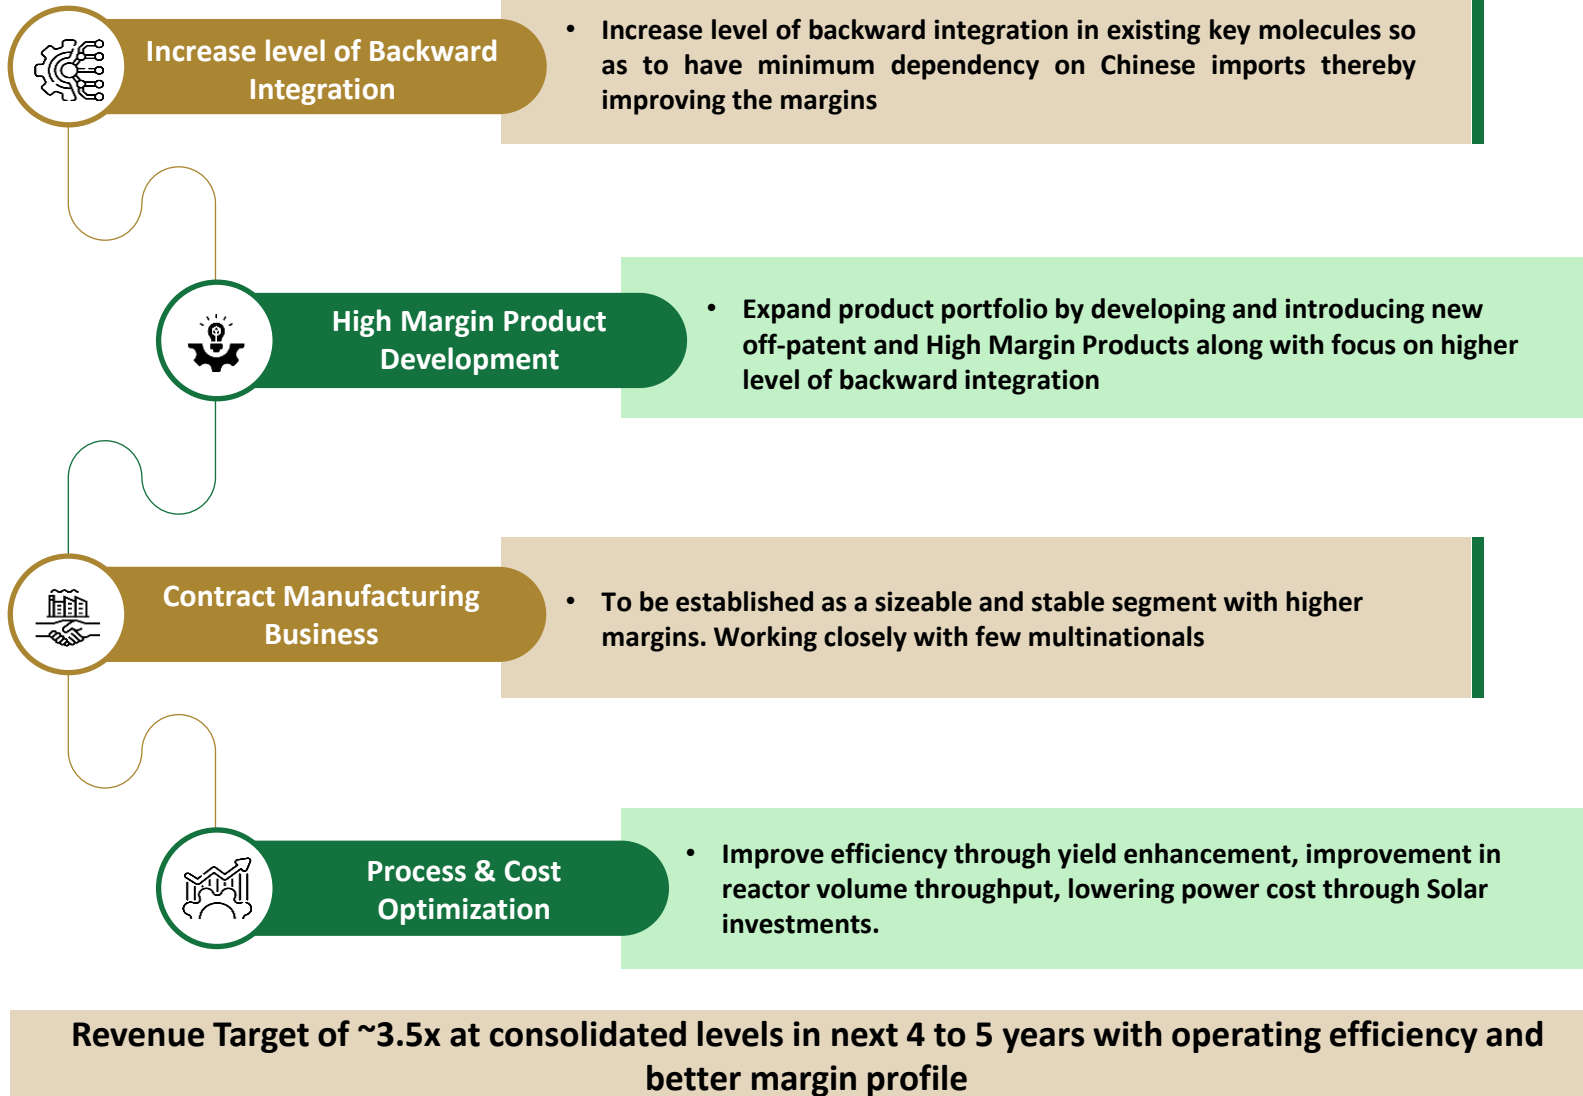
Increase level of Backward Integration

• Increase level of backward integration in existing key molecules so as to have minimum dependency on Chinese imports thereby improving the margins

High Margin Product Development

• Expand product portfolio by developing and introducing new off-patent and High Margin Products along with focus on higher level of backward integration

Contract Manufacturing Business

• To be established as a sizeable and stable segment with higher margins. Working closely with few multinationals

Process & Cost Optimization

• Improve efficiency through yield enhancement, improvement in reactor volume throughput, lowering power cost through Solar investments.

Revenue Target of ~3.5x at consolidated levels in next 4 to 5 years with operating efficiency and better margin profile